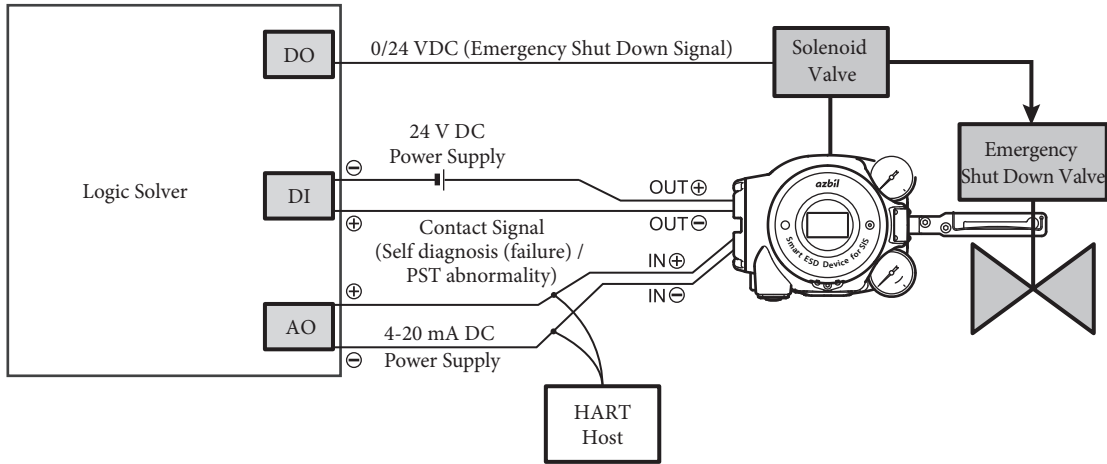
DO

0/24 VDC (Emergency Shut Down Signal)

Solenoid Valve

24 V DC Power Supply

Emergency Shut Down Valve

Logic Solver

DI

⊖

⊕

OUT⊕

OUT⊖

azbil

Smart ESD Device for SIS

Contact Signal (Self diagnosis (failure) / PST abnormality)

IN⊕

IN⊖

⊕

AO

4-20 mA DC Power Supply

⊖

HART Host